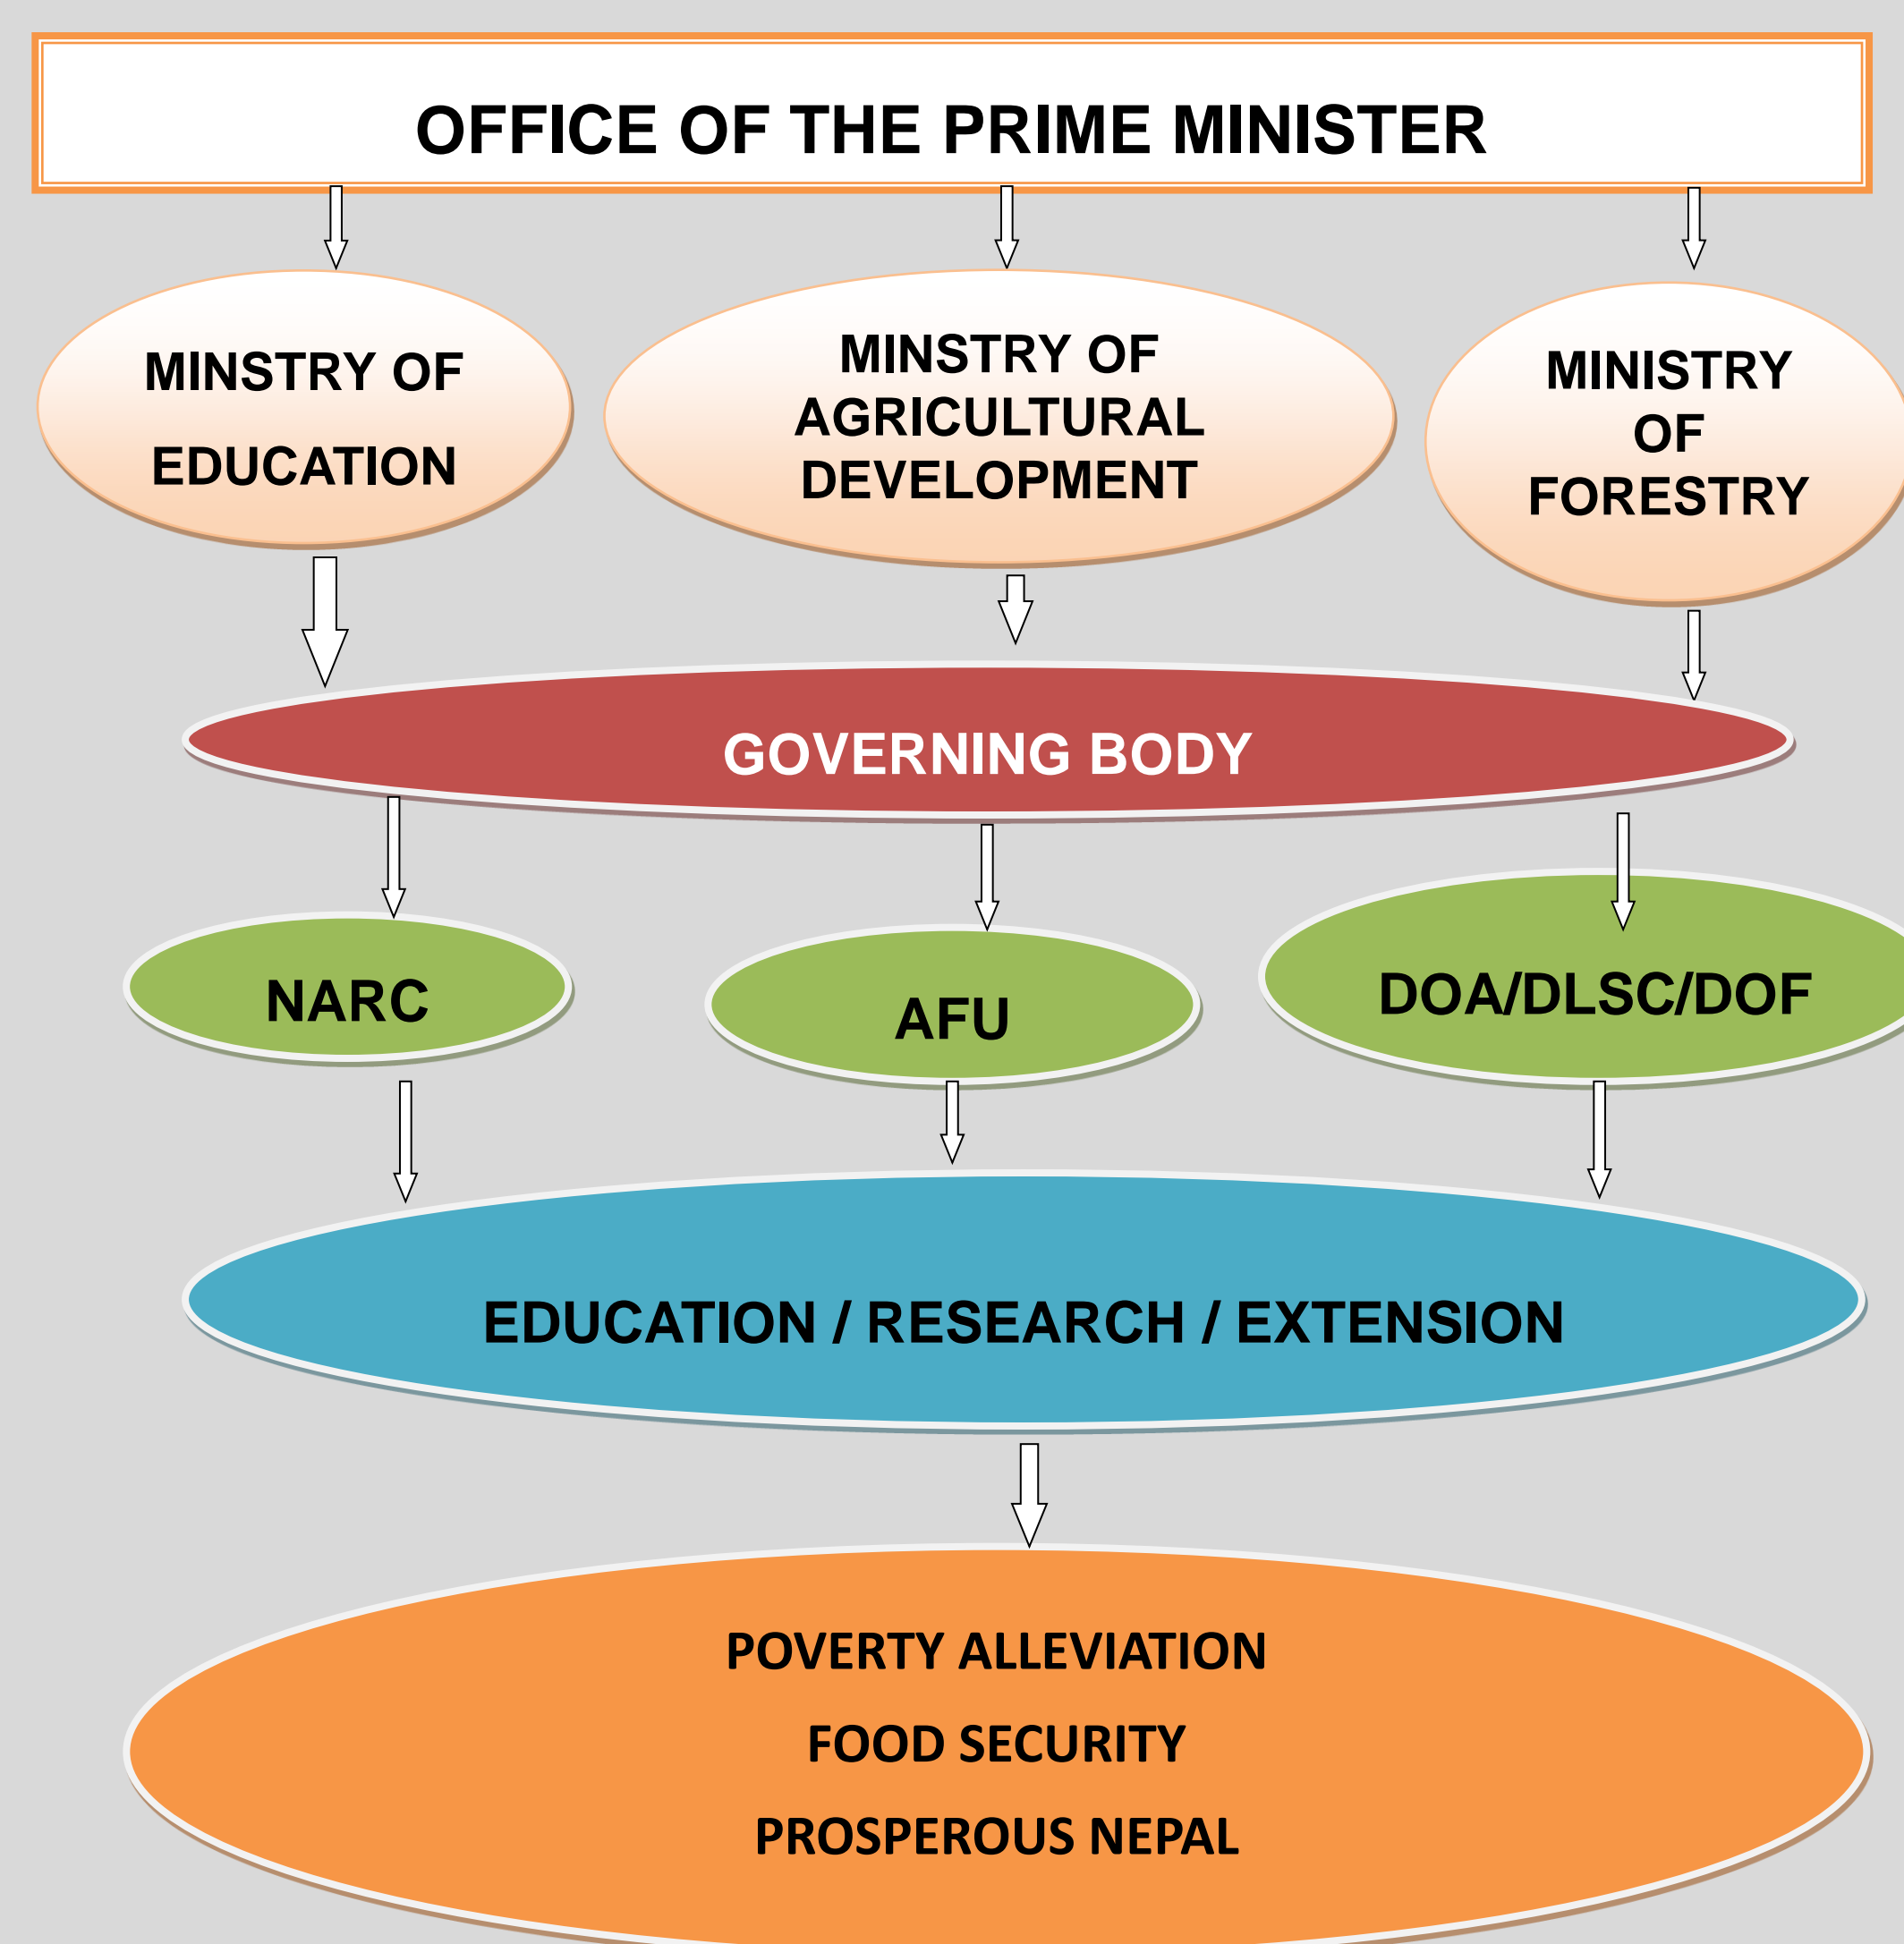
OFFICE OF THE PRIME MINISTER

MINSTRY OF EDUCATION

MINSTRY OF AGRICULTURAL DEVELOPMENT

MINISTRY OF FORESTRY

GOVERNING BODY

NARC

AFU

DOA/DLSC/DOF

EDUCATION / RESEARCH / EXTENSION

POVERTY ALLEVIATION

FOOD SECURITY

PROSPEROUS NEPAL